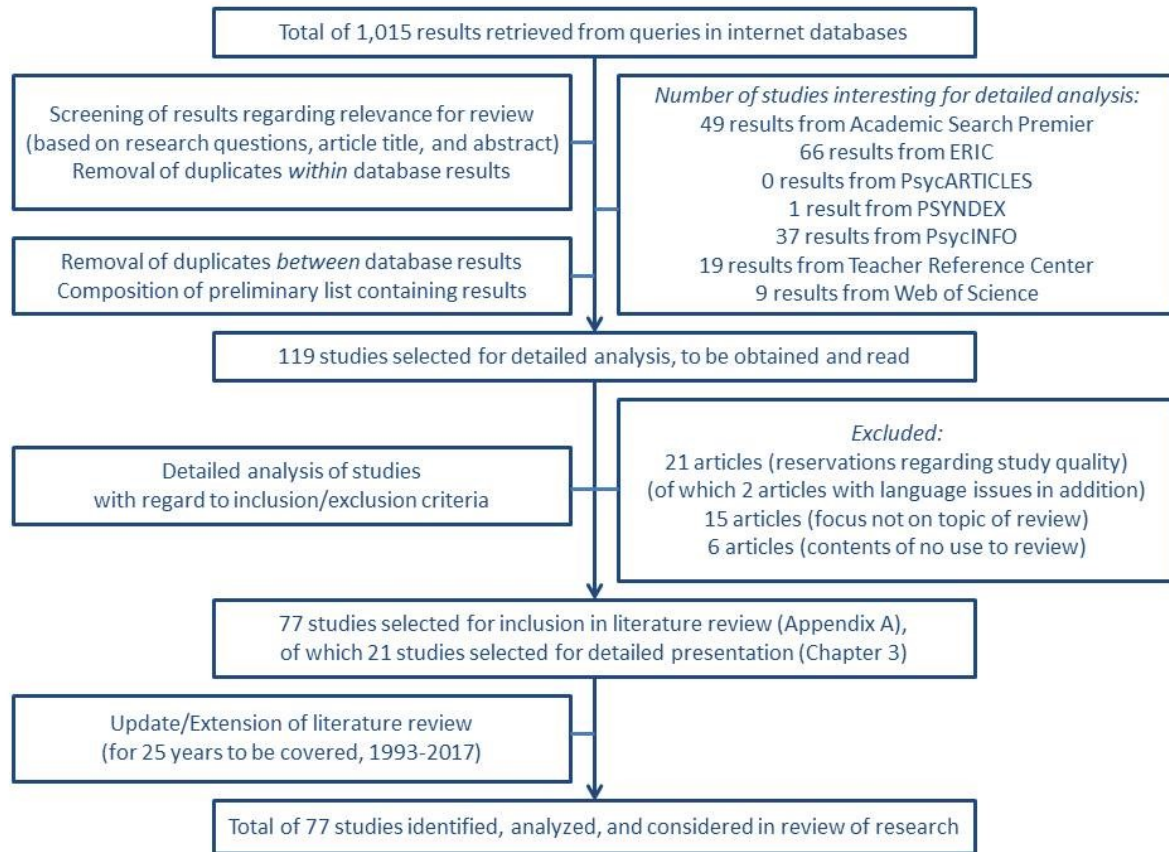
Total of 1,015 results retrieved from queries in internet databases

Screening of results regarding relevance for review (based on research questions, article title, and abstract) Removal of duplicates *within* database results

*Number of studies interesting for detailed analysis:*
49 results from Academic Search Premier
66 results from ERIC
0 results from PsycARTICLES
1 result from PSYNDEX
37 results from PsycINFO
19 results from Teacher Reference Center
9 results from Web of Science

Removal of duplicates *between* database results
Composition of preliminary list containing results

119 studies selected for detailed analysis, to be obtained and read

Detailed analysis of studies with regard to inclusion/exclusion criteria

*Excluded:*
21 articles (reservations regarding study quality)
(of which 2 articles with language issues in addition)
15 articles (focus not on topic of review)
6 articles (contents of no use to review)

77 studies selected for inclusion in literature review (Appendix A), of which 21 studies selected for detailed presentation (Chapter 3)

Update/Extension of literature review (for 25 years to be covered, 1993-2017)

Total of 77 studies identified, analyzed, and considered in review of research